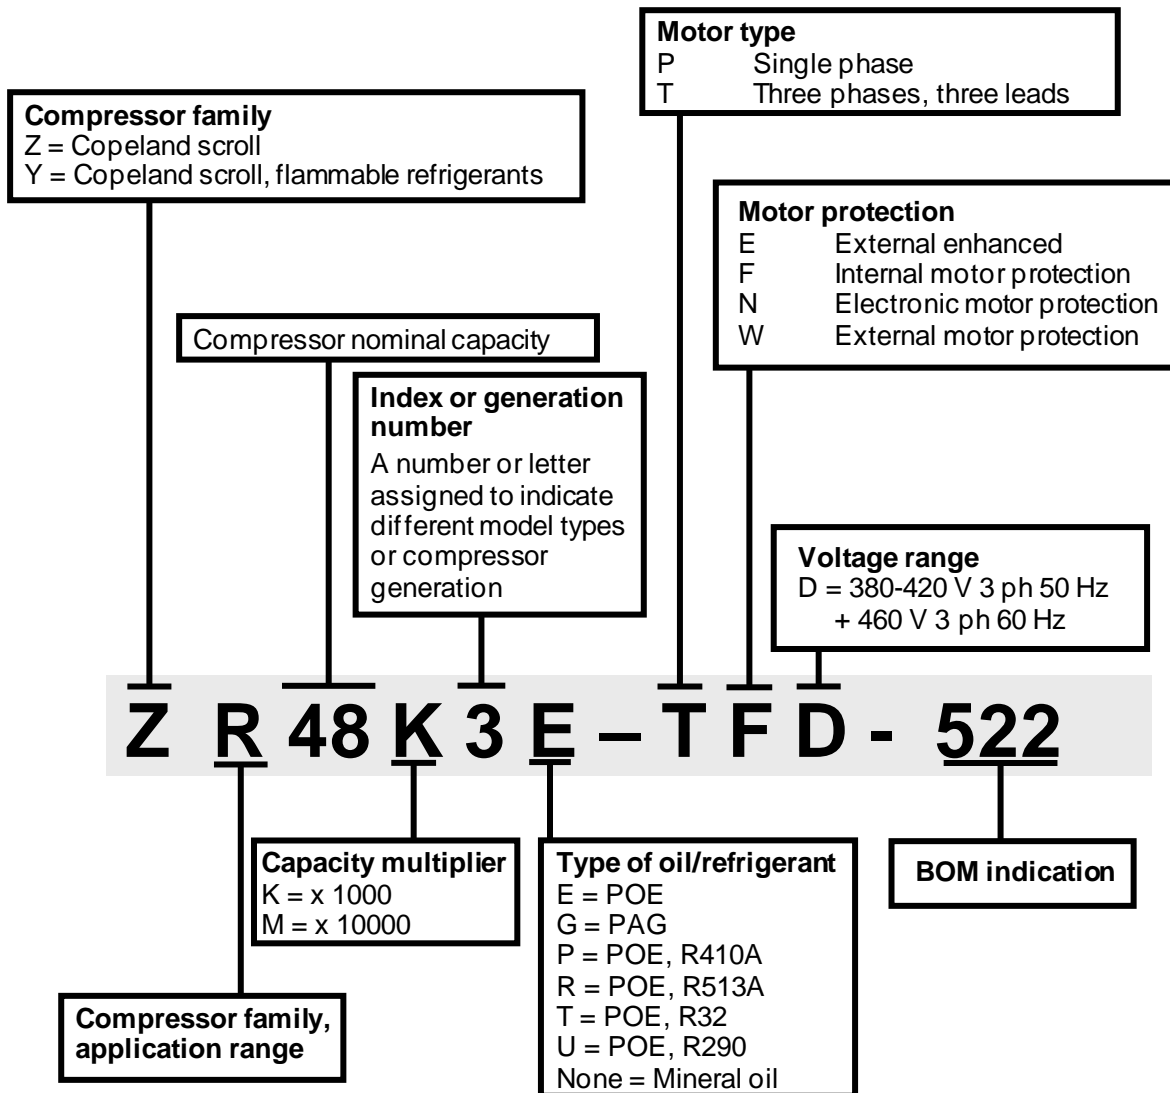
Motor type
P Single phase
T Three phases, three leads

Compressor family
Z = Copeland scroll
Y = Copeland scroll, flammable refrigerants

Motor protection
E External enhanced
F Internal motor protection
N Electronic motor protection
W External motor protection

Compressor nominal capacity

Index or generation number
A number or letter assigned to indicate different model types or compressor generation

Voltage range
D = 380-420 V 3 ph 50 Hz
+ 460 V 3 ph 60 Hz

Z R 48 K 3 E – T F D - 522

Capacity multiplier
K = x 1000
M = x 10000

Type of oil/refrigerant
E = POE
G = PAG
P = POE, R410A
R = POE, R513A
T = POE, R32
U = POE, R290
None = Mineral oil

BOM indication

Compressor family, application range